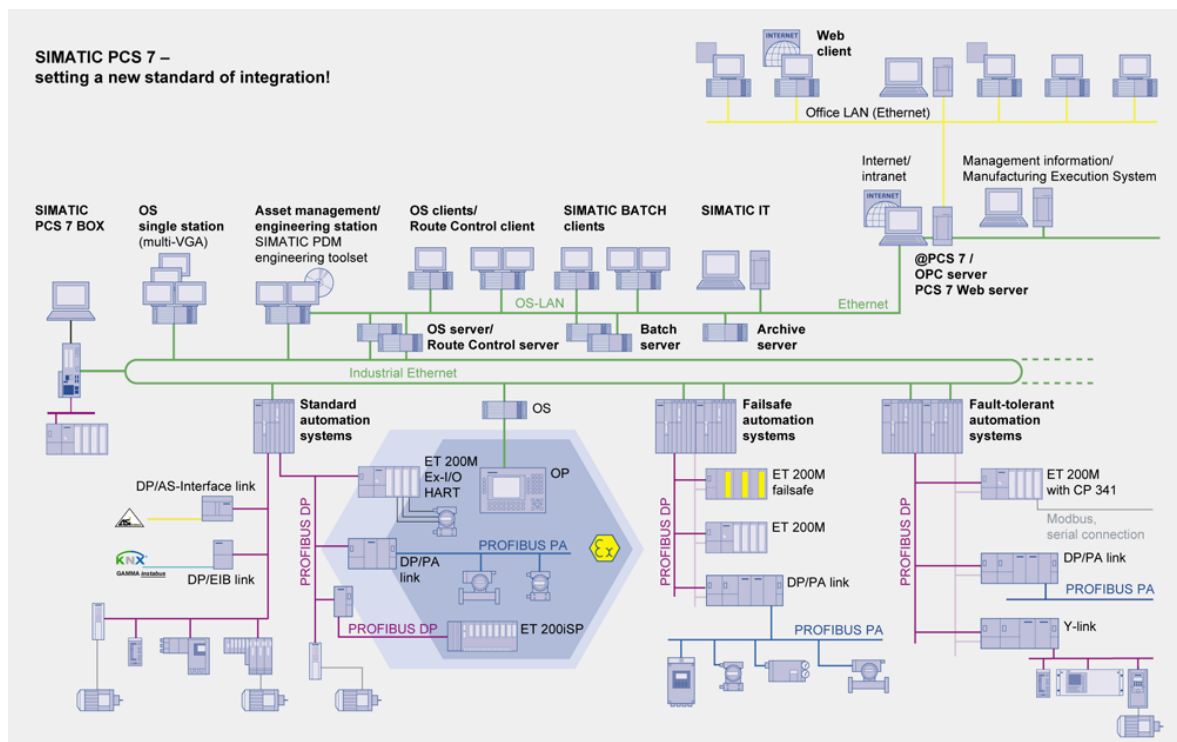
SIMATIC PCS 7 –
setting a new standard of integration!

INTERNET
Web client

Office LAN (Ethernet)

Internet/ intranet

INTERNET

Management information/ Manufacturing Execution System

SIMATIC PCS 7 BOX

OS single station (multi-VGA)

Asset management/ engineering station SIMATIC PDM engineering toolset

OS clients/ Route Control client

SIMATIC BATCH clients

SIMATIC IT

@PCS 7 / OPC server PCS 7 Web server

OS-LAN

Ethernet

OS server/ Route Control server

Batch server

Archive server

Industrial Ethernet

Standard automation systems

OS

Failsafe automation systems

Fault-tolerant automation systems

ET 200M Ex-I/O HART

OP

ET 200M failsafe

ET 200M with CP 341

DP/AS-Interface link

Modbus, serial connection

ET 200M

PROFIBUS DP

PROFIBUS DP

PROFIBUS DP

DP/PA link

PROFIBUS PA

DP/PA link

DP/PA link

KNX
GAMMA instabus

DP/EIB link

PROFIBUS PA

Y-link

PROFIBUS DP

ET 200iSP

PROFIBUS PA